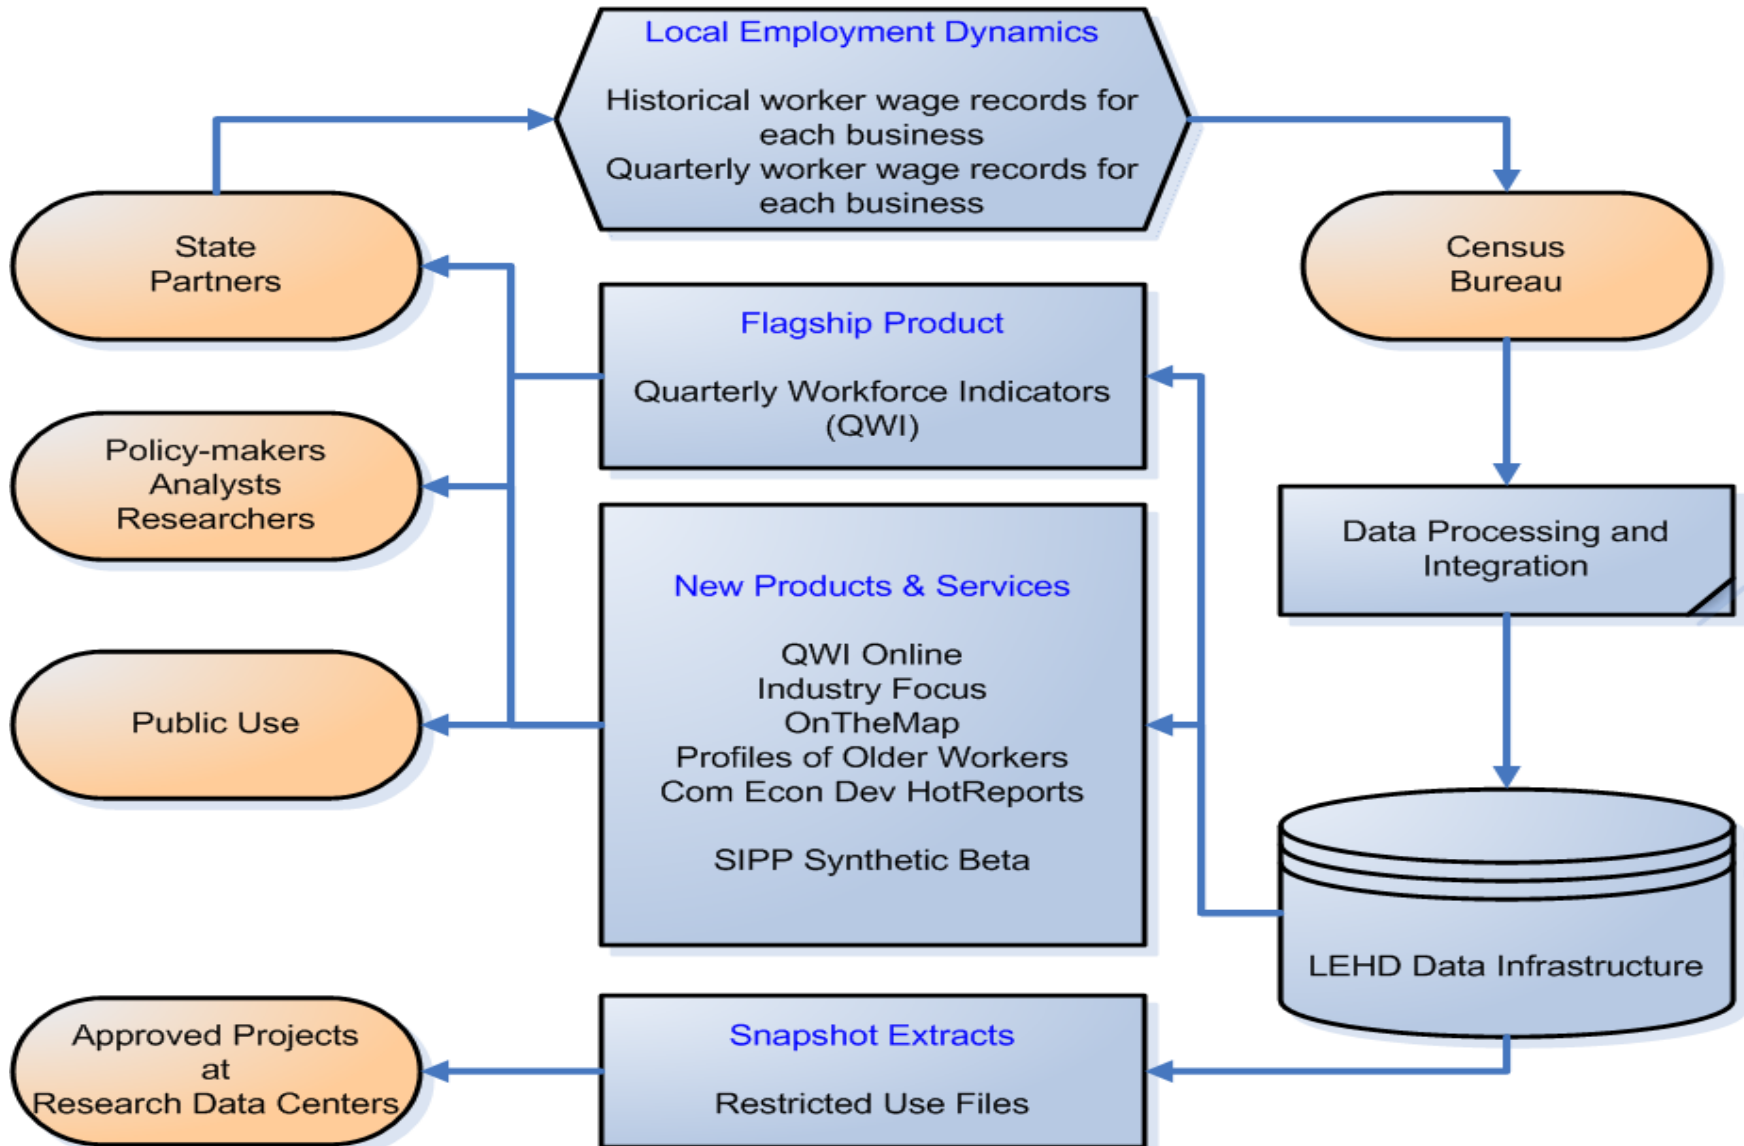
Local Employment Dynamics

Historical worker wage records for each business
Quarterly worker wage records for each business

State Partners

Census Bureau

Flagship Product

Quarterly Workforce Indicators (QWI)

Policy-makers
Analysts
Researchers

Data Processing and Integration

New Products & Services

QWI Online
Industry Focus
OnTheMap
Profiles of Older Workers
Com Econ Dev HotReports

SIPP Synthetic Beta

Public Use

LEHD Data Infrastructure

Approved Projects at Research Data Centers

Snapshot Extracts

Restricted Use Files